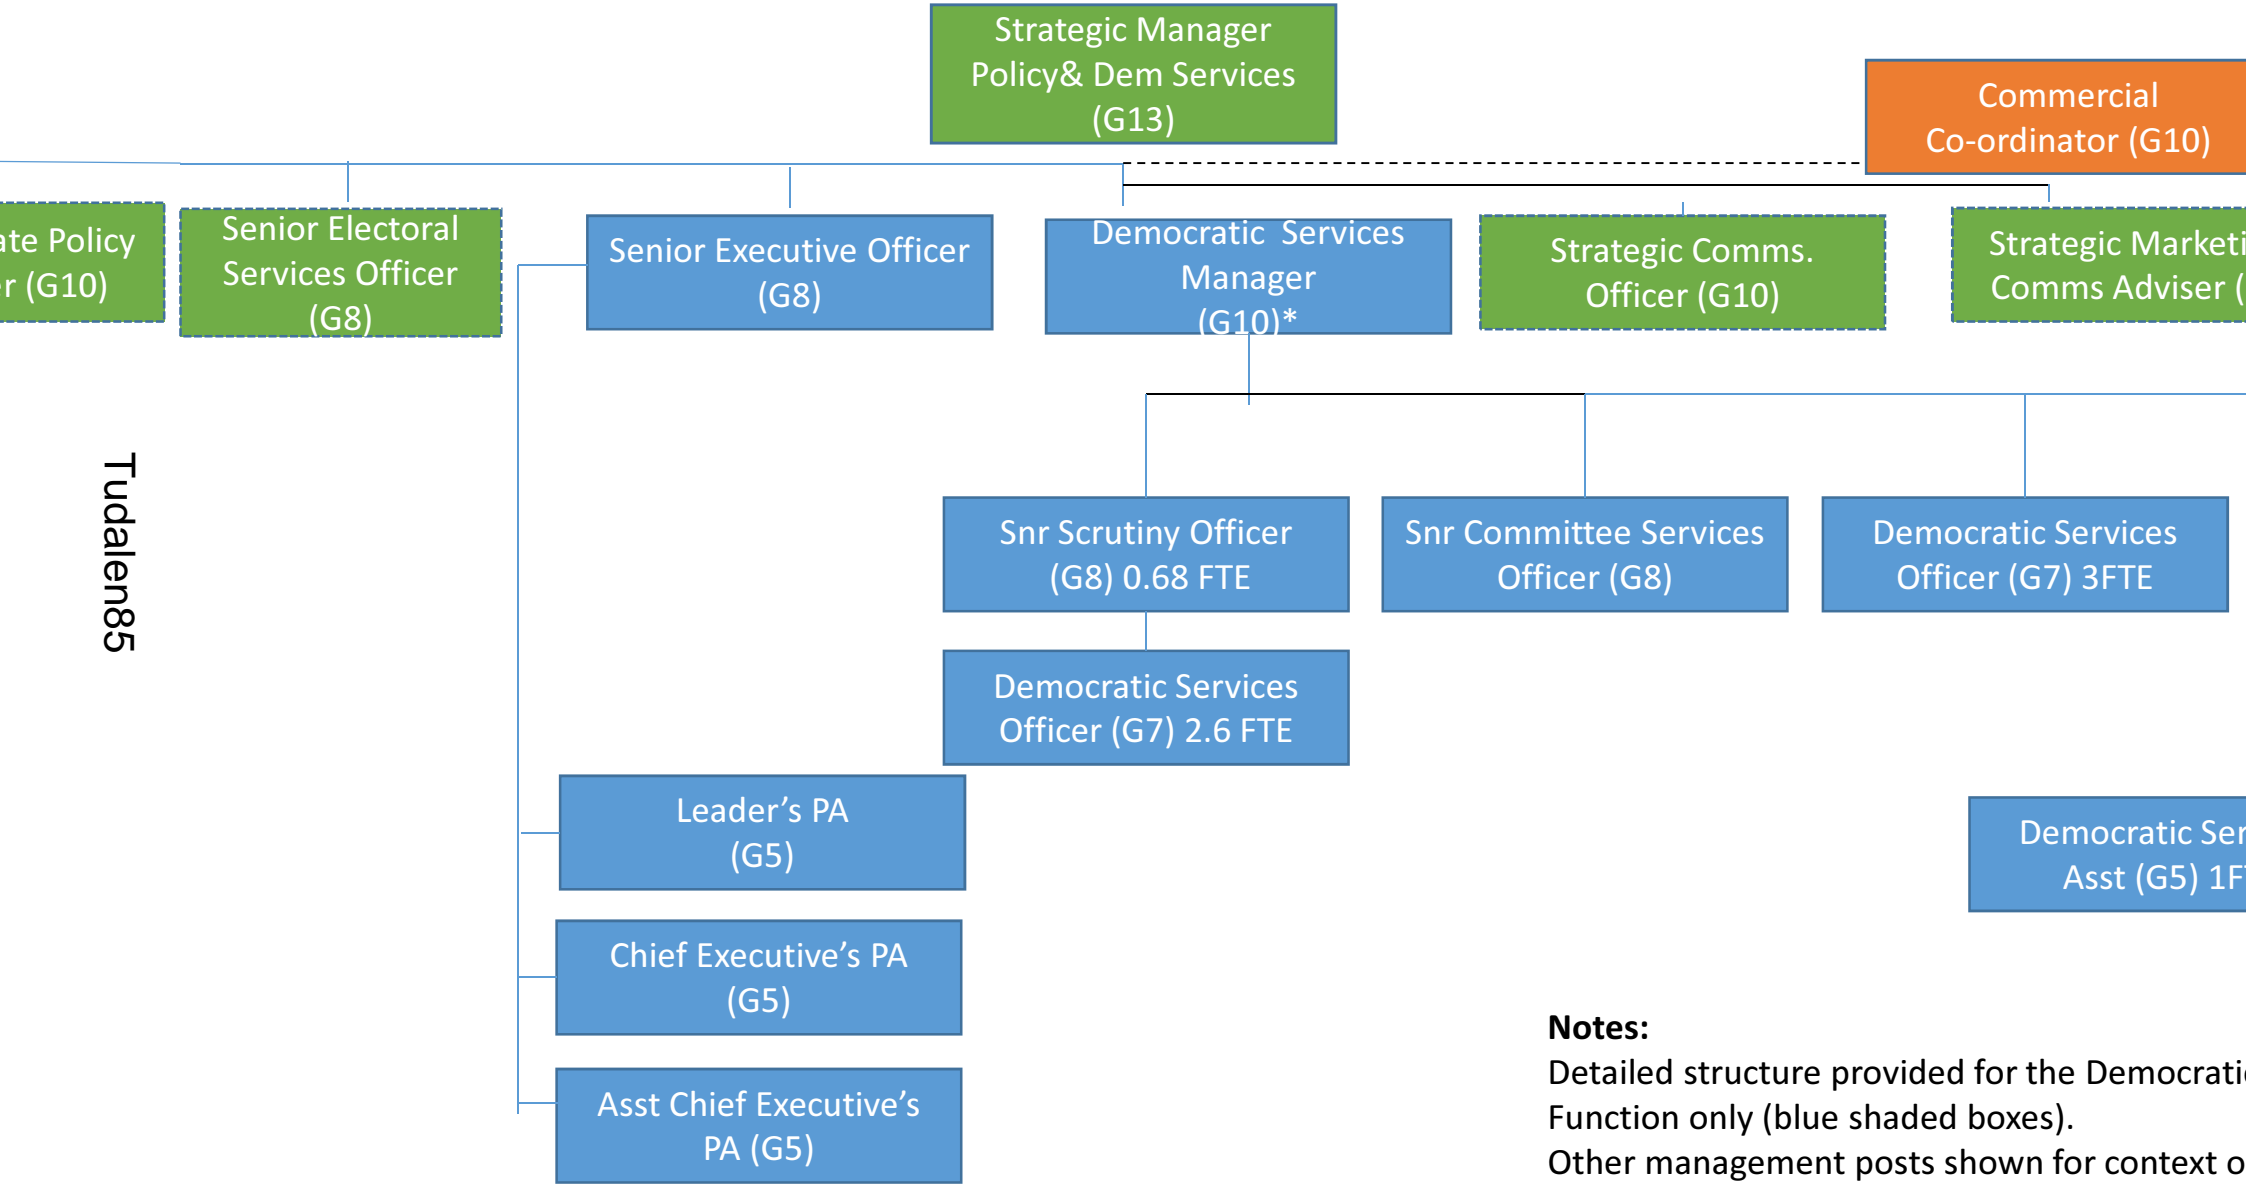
Strategic Manager Policy& Dem Services (G13)

Commercial Co-ordinator (G10)

ate Policy r (G10)

Senior Electoral Services Officer (G8)

Senior Executive Officer (G8)

Democratic Services Manager (G10)*

Strategic Comms. Officer (G10)

Strategic Marketi Comms Adviser (

Tudalen85

Snr Scrutiny Officer (G8) 0.68 FTE

Snr Committee Services Officer (G8)

Democratic Services Officer (G7) 3FTE

Democratic Services Officer (G7) 2.6 FTE

Leader's PA (G5)

Democratic Ser Asst (G5) 1F

Chief Executive's PA (G5)

Asst Chief Executive's PA (G5)

**Notes:**
Detailed structure provided for the Democrati Function only (blue shaded boxes).
Other management posts shown for context o